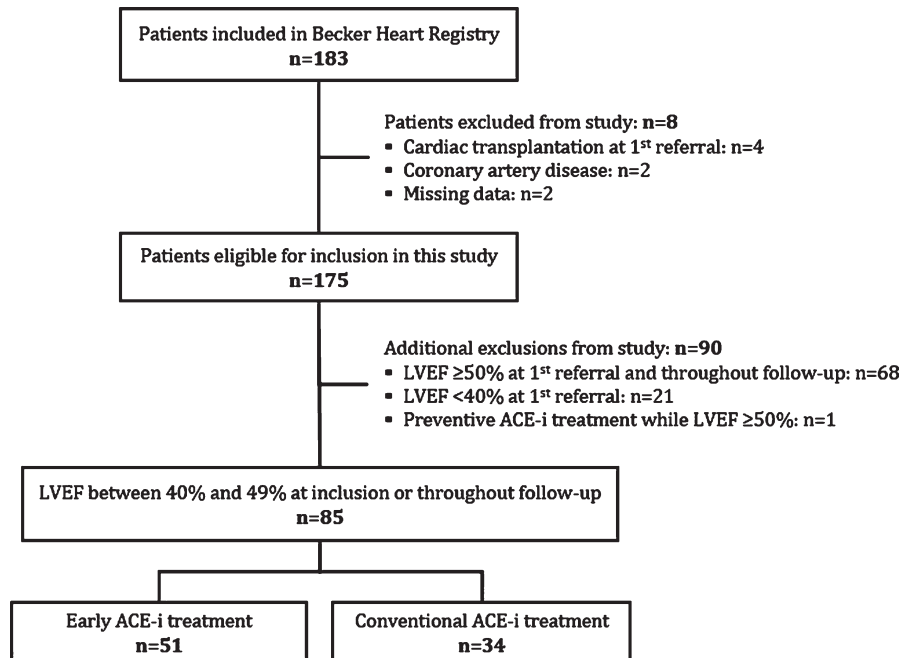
Patients included in Becker Heart Registry
n=183

Patients excluded from study: n=8
- Cardiac transplantation at 1$^{st}$ referral: n=4
- Coronary artery disease: n=2
- Missing data: n=2

Patients eligible for inclusion in this study
n=175

Additional exclusions from study: n=90
- LVEF ≥50% at 1$^{st}$ referral and throughout follow-up: n=68
- LVEF <40% at 1$^{st}$ referral: n=21
- Preventive ACE-i treatment while LVEF ≥50%: n=1

LVEF between 40% and 49% at inclusion or throughout follow-up
n=85

Early ACE-i treatment
n=51

Conventional ACE-i treatment
n=34